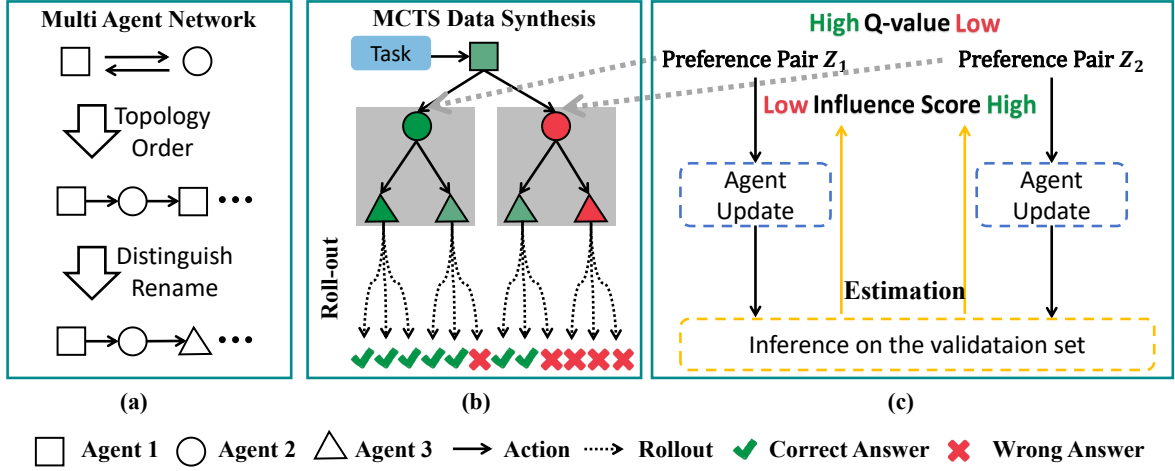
Multi Agent Network

Topology Order

Distinguish Rename

(a)

MCTS Data Synthesis

Task

Roll-out

(b)

High Q-value Low

Preference Pair $Z_1$

Preference Pair $Z_2$

Low Influence Score High

Agent Update

Agent Update

Estimation

Inference on the validataion set

(c)

Agent 1 Agent 2 Agent 3 Action Rollout Correct Answer Wrong Answer